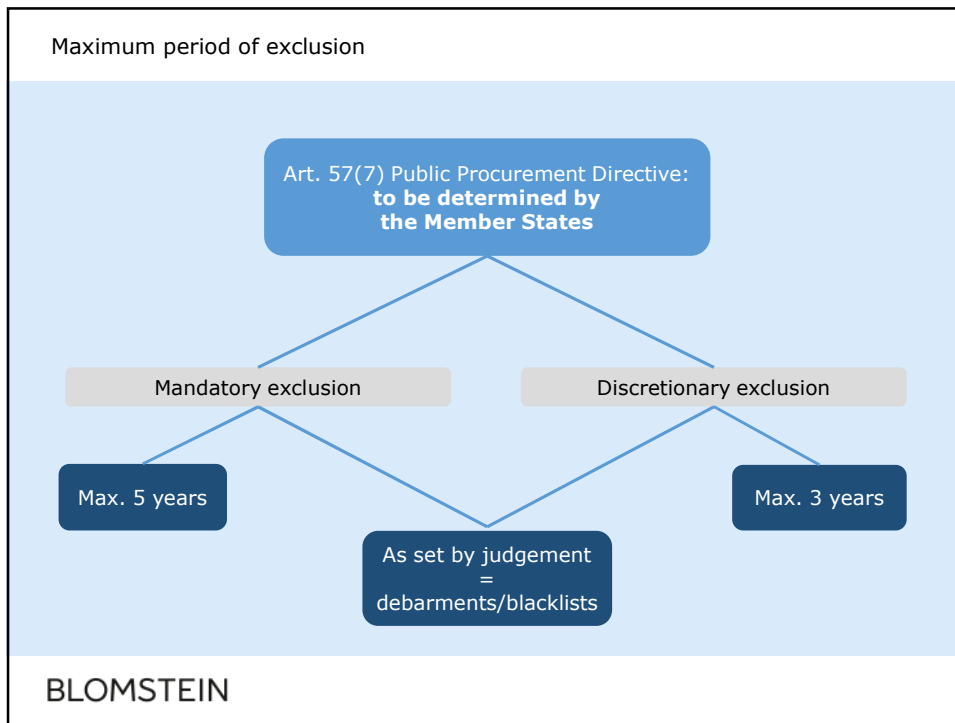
Maximum period of exclusion

Art. 57(7) Public Procurement Directive: **to be determined by the Member States**

Mandatory exclusion

Discretionary exclusion

Max. 5 years

Max. 3 years

As set by judgement = debarments/blacklists

BLOMSTEIN